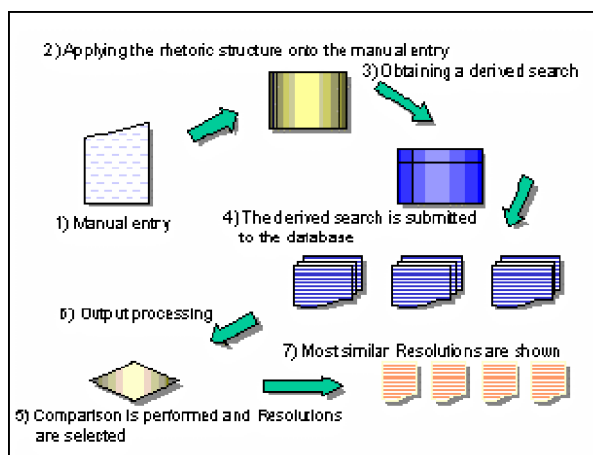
2) Applying the rhetoric structure onto the manual entry

3) Obtaining a derived search

1) Manual entry

4) The derived search is submitted to the database

6) Output processing

7) Most similar Resolutions are shown

5) Comparison is performed and Resolutions are selected